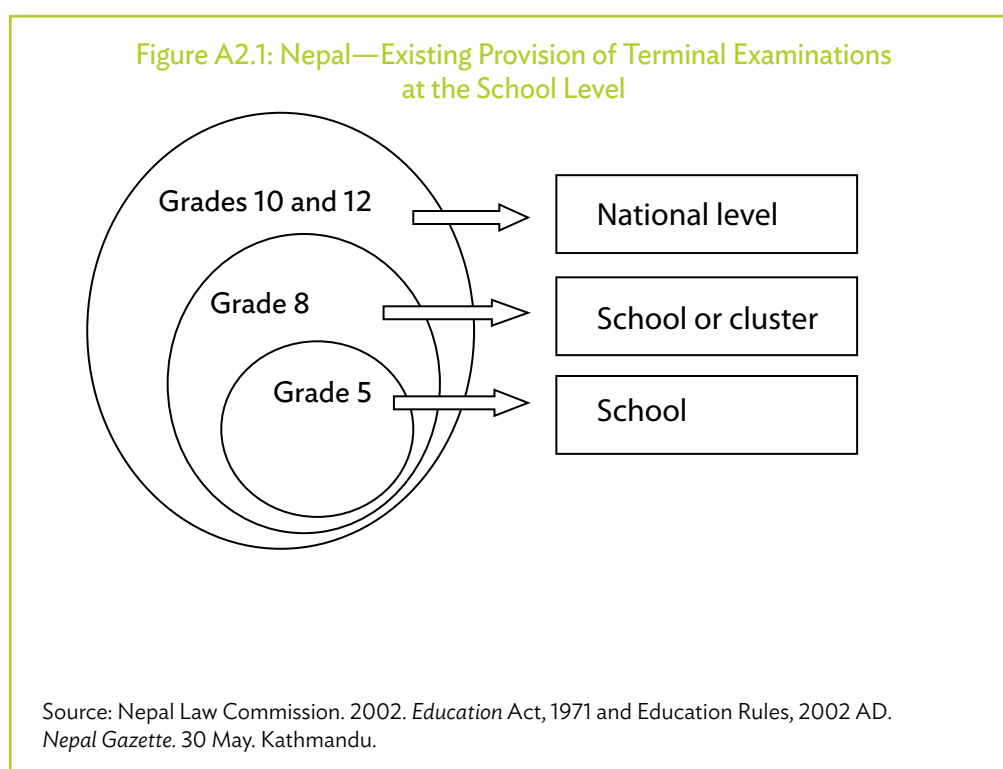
Figure A2.1: Nepal—Existing Provision of Terminal Examinations at the School Level

Grades 10 and 12

Grade 8

Grade 5

National level

School or cluster

School

Source: Nepal Law Commission. 2002. *Education* Act, 1971 and Education Rules, 2002 AD. *Nepal Gazette.* 30 May. Kathmandu.